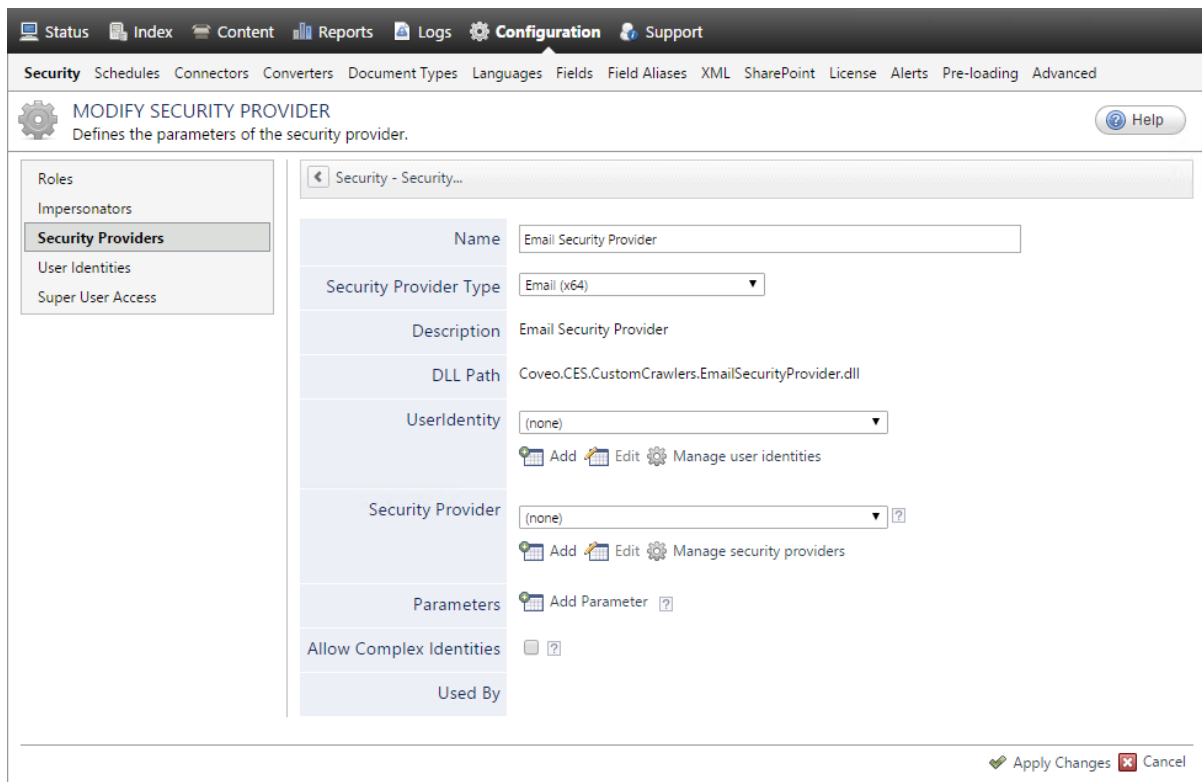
Status Index Content Reports Logs Configuration Support

Security Schedules Connectors Converters Document Types Languages Fields Field Aliases XML SharePoint License Alerts Pre-loading Advanced

MODIFY SECURITY PROVIDER
Defines the parameters of the security provider.

Help

Roles
Impersonators
Security Providers
User Identities
Super User Access

Security - Security...

| | |
|---|---|
| Name | Email Security Provider |
| Security Provider Type | Email (x64) |
| Description | Email Security Provider |
| DLL Path | Coveo.CES.CustomCrawlers.EmailSecurityProvider.dll |
| UserIdentity | (none) Add Edit Manage user identities |
| Security Provider | (none) ? Add Edit Manage security providers |
| Parameters | Add Parameter ? |
| Allow Complex Identities | ? |
| Used By | |

Apply Changes Cancel